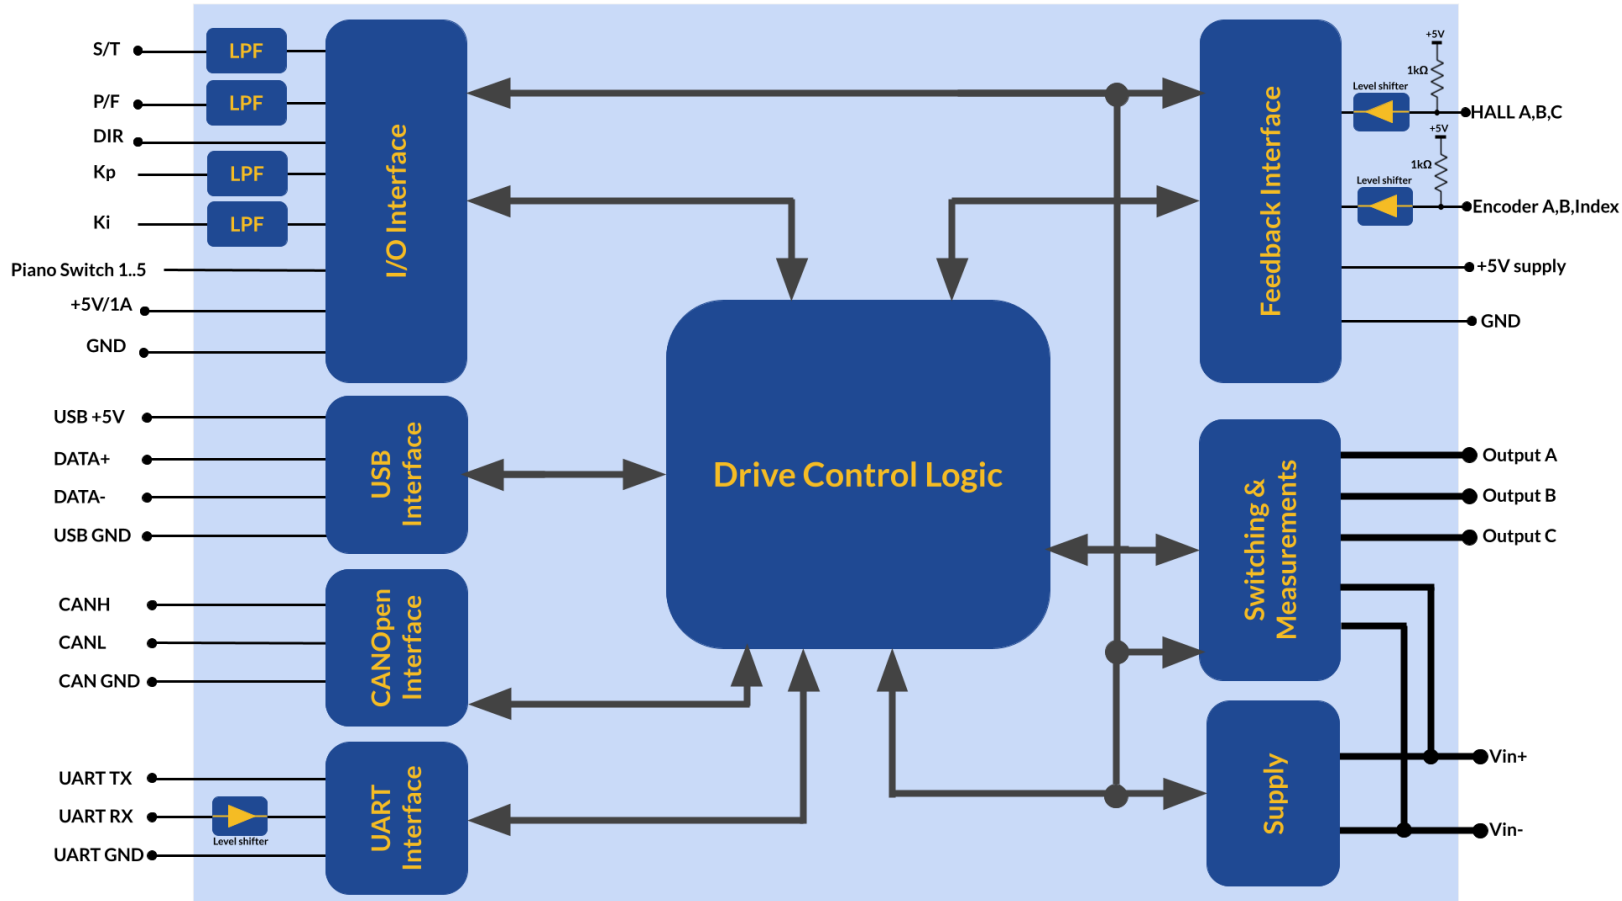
S/T
P/F
DIR
Kp
Ki
Piano Switch 1..5
+5V/1A
GND

LPF
LPF
LPF
LPF

I/O Interface

USB +5V
DATA+
DATA-
USB GND

USB Interface

CANH
CANL
CAN GND

CANOpen Interface

UART TX
UART RX
UART GND

Level shifter

UART Interface

Drive Control Logic

Feedback Interface

+5V
1kΩ
Level shifter
HALL A,B,C
+5V
1kΩ
Level shifter
Encoder A,B,Index
+5V supply
GND

Switching & Measurements

Output A
Output B
Output C

Supply

Vin+
Vin-